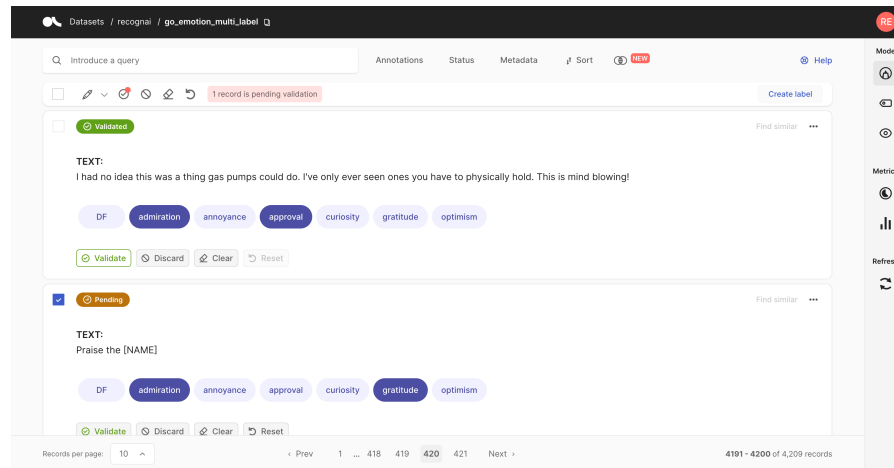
Datasets / recognai / go_emotion_multi_label

RE

Introduce a query

Annotations Status Metadata Sort NEW

Help

Mode

1 record is pending validation

Create label

Validated

Find similar

TEXT:
I had no idea this was a thing gas pumps could do. I've only ever seen ones you have to physically hold. This is mind blowing!

DF admiration annoyance approval curiosity gratitude optimism

Validate Discard Clear Reset

Metric

Refres

Pending

Find similar

TEXT:
Praise the [NAME]

DF admiration annoyance approval curiosity gratitude optimism

Validate Discard Clear Reset

Records per page: 10

‹ Prev 1 ... 418 419 420 421 Next ›

4191 - 4200 of 4,209 records